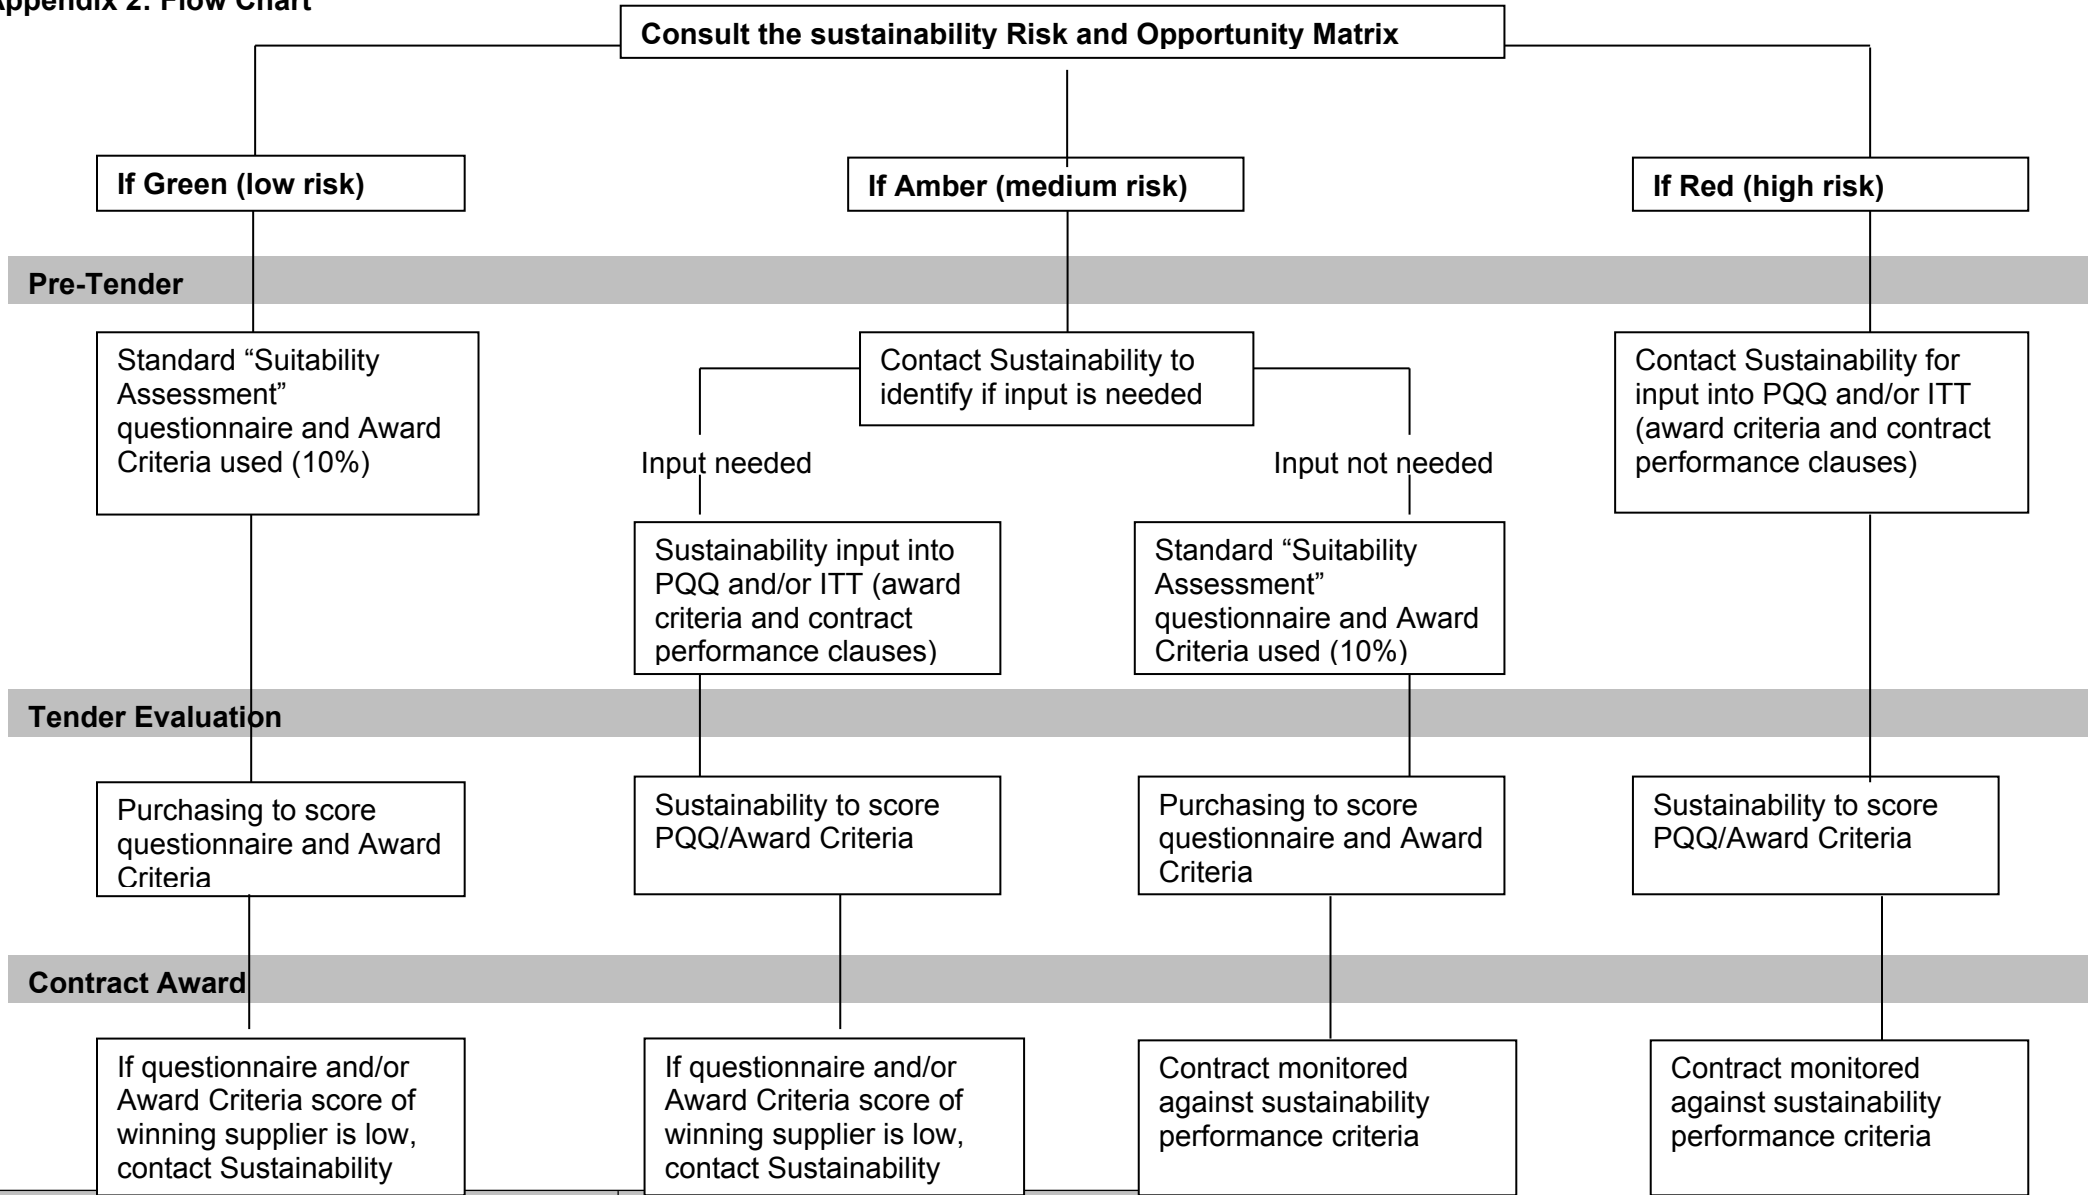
Appendix 2: Flow Chart

Consult the sustainability Risk and Opportunity Matrix

If Green (low risk)

If Amber (medium risk)

If Red (high risk)

Pre-Tender

Standard "Suitability Assessment" questionnaire and Award Criteria used (10%)

Contact Sustainability to identify if input is needed

Input needed

Input not needed

Contact Sustainability for input into PQQ and/or ITT (award criteria and contract performance clauses)

Sustainability input into PQQ and/or ITT (award criteria and contract performance clauses)

Standard "Suitability Assessment" questionnaire and Award Criteria used (10%)

Tender Evaluation

Purchasing to score questionnaire and Award Criteria

Sustainability to score PQQ/Award Criteria

Purchasing to score questionnaire and Award Criteria

Sustainability to score PQQ/Award Criteria

Contract Award

If questionnaire and/or Award Criteria score of winning supplier is low, contact Sustainability

If questionnaire and/or Award Criteria score of winning supplier is low, contact Sustainability

Contract monitored against sustainability performance criteria

Contract monitored against sustainability performance criteria